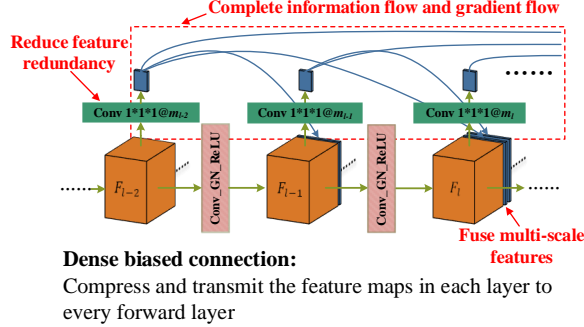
Complete information flow and gradient flow

Reduce feature redundancy

......

Conv 1*1*1@$m_{l-2}$

Conv 1*1*1@$m_{l-1}$

Conv 1*1*1@$m_{l}$

Conv_GN_ReLU

Conv_GN_ReLU

$F_{l-2}$

$F_{l-1}$

$F_{l}$

Fuse multi-scale features

Dense biased connection:

Compress and transmit the feature maps in each layer to every forward layer